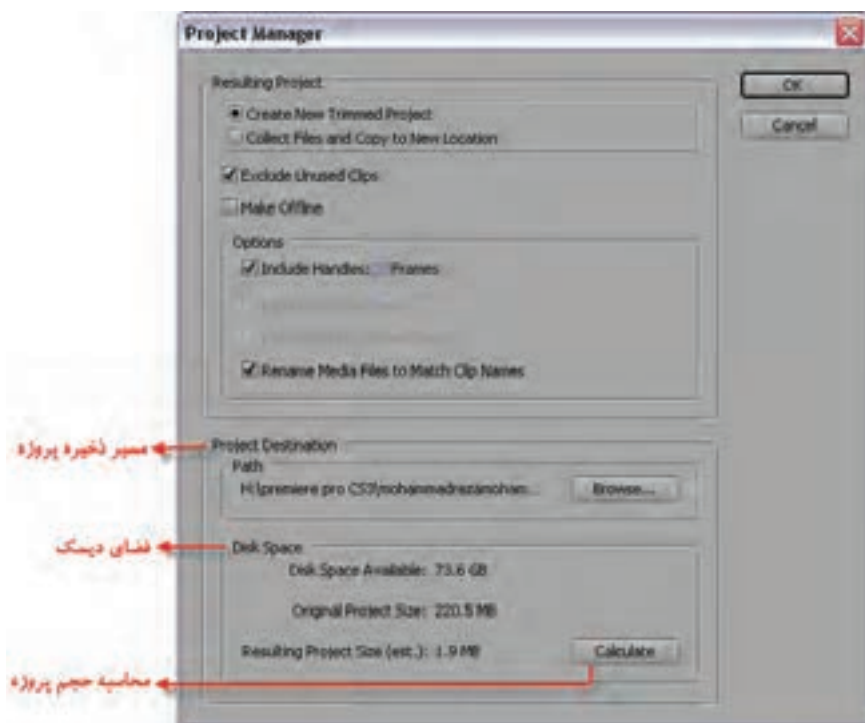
Project Manager

Resulting Project

Create New Trimmed Project

Collect Files and Copy to New Location

OK

Cancel

Exclude Unused Clips

Make Offline

Options

Include Handles: Frames

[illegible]

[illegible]

Rename Media Files to Match Clip Names

مسیر ذخیره پروژه

Project Destination

Path

H:\premiere pro CS3\mohammadreza\moham...

Browse...

فضای دیسک

Disk Space

Disk Space Available: 73.6 GB

Original Project Size: 220.5 MB

Resulting Project Size (est.): 1.9 MB

Calculate

محاسبه حجم پروژه